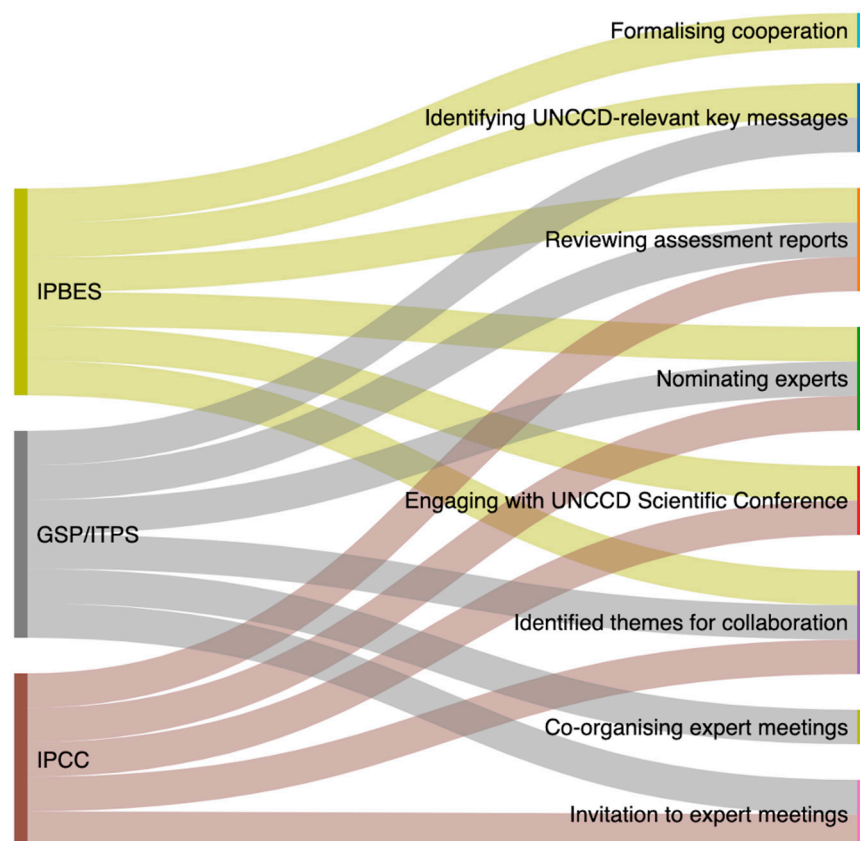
IPBES

GSP/ITPS

IPCC

Formalising cooperation

Identifying UNCCD-relevant key messages

Reviewing assessment reports

Nominating experts

Engaging with UNCCD Scientific Conference

Identified themes for collaboration

Co-organising expert meetings

Invitation to expert meetings